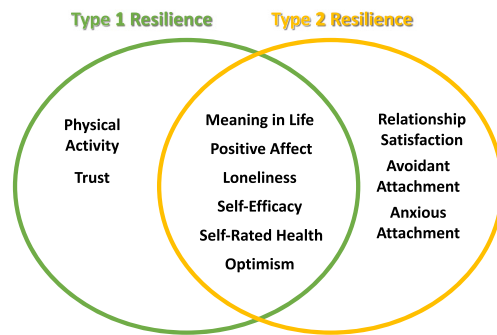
Type 1 Resilience

Type 2 Resilience

Physical Activity

Trust

Meaning in Life

Positive Affect

Loneliness

Self-Efficacy

Self-Rated Health

Optimism

Relationship Satisfaction

Avoidant Attachment

Anxious Attachment